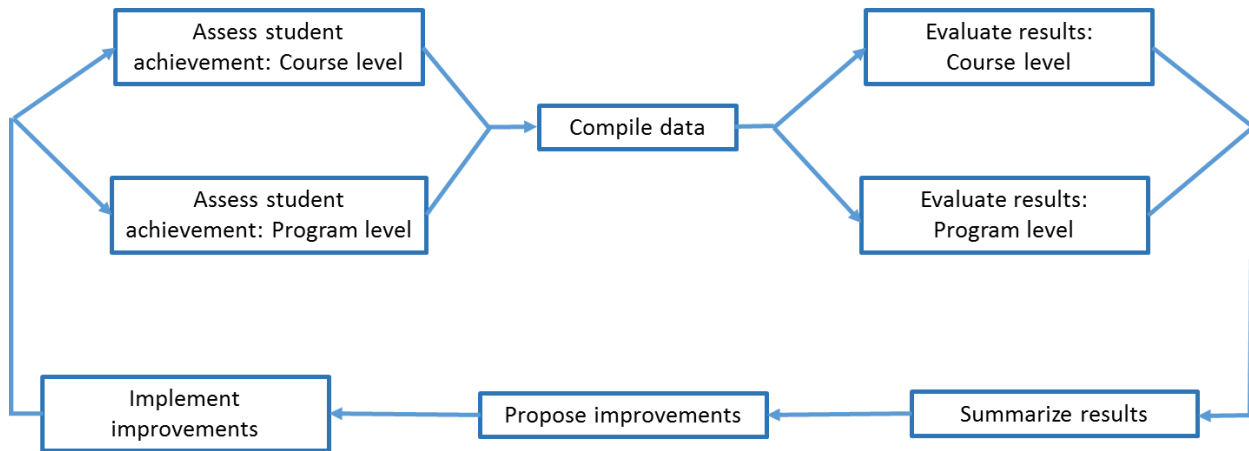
Assess student achievement: Course level

Assess student achievement: Program level

Compile data

Evaluate results: Course level

Evaluate results: Program level

Summarize results

Propose improvements

Implement improvements